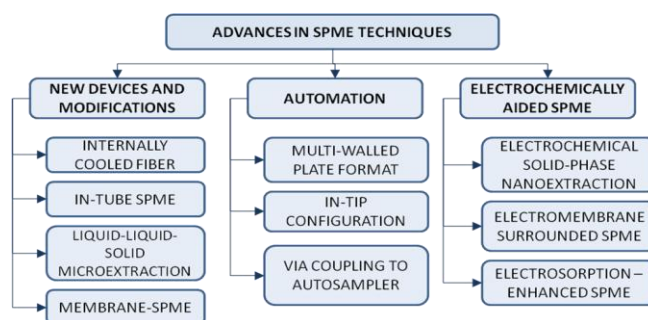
ADVANCES IN SPME TECHNIQUES

NEW DEVICES AND MODIFICATIONS

INTERNALLY COOLED FIBER

IN-TUBE SPME

LIQUID-LIQUID-SOLID MICROEXTRACTION

MEMBRANE-SPME

AUTOMATION

MULTI-WALLED PLATE FORMAT

IN-TIP CONFIGURATION

VIA COUPLING TO AUTOSAMPLER

ELECTROCHEMICALLY AIDED SPME

ELECTROCHEMICAL SOLID-PHASE NANOEXTRACTION

ELECTROMEMBRANE SURROUNDED SPME

ELECTROSORPTION – ENHANCED SPME